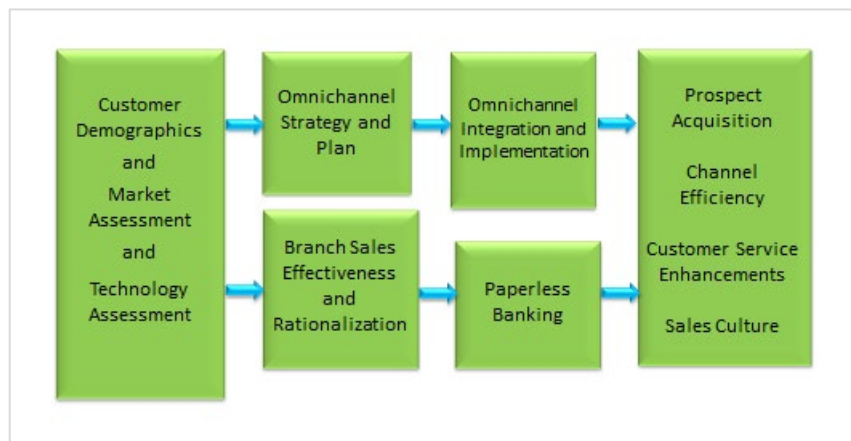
Customer Demographics and Market Assessment and Technology Assessment

Omnichannel Strategy and Plan

Omnichannel Integration and Implementation

Branch Sales Effectiveness and Rationalization

Paperless Banking

Prospect Acquisition

Channel Efficiency

Customer Service Enhancements

Sales Culture